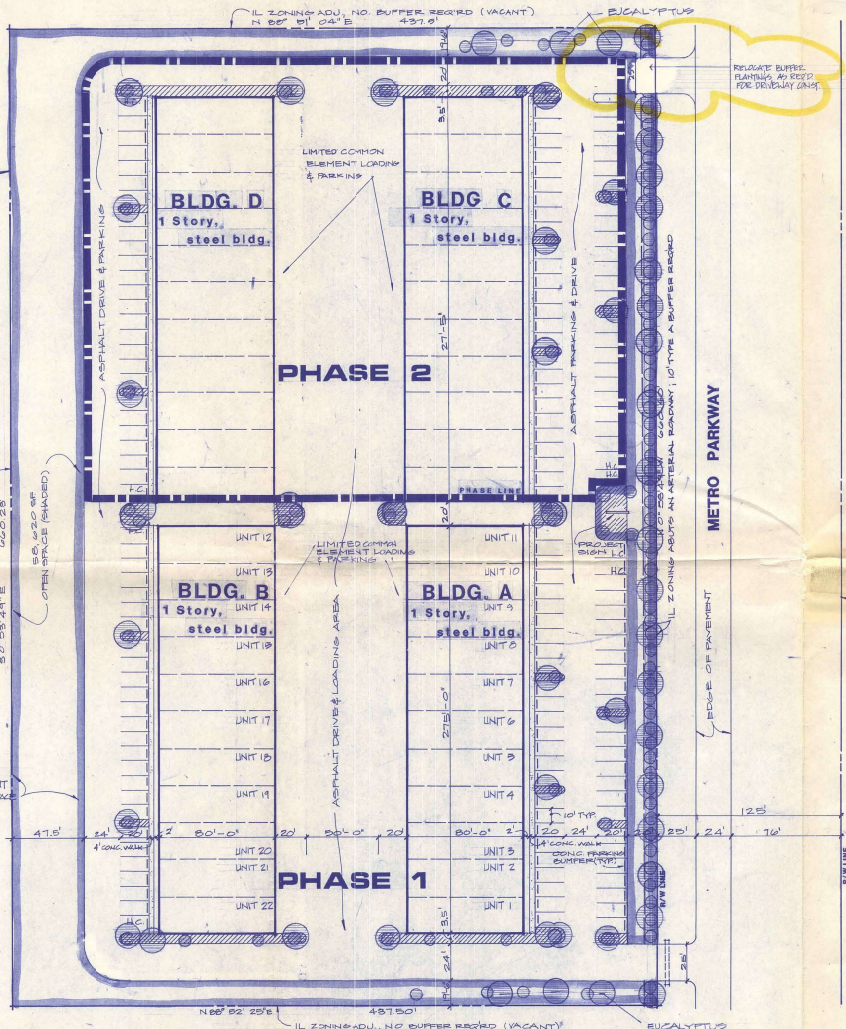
IL ZONING ADJ. NO. BUFFER REQ'RD (VACANT)
N 88° 51' 04" E 437.0'
EUCALYPTUS
RELOCATE BUFFER PLANTINGS AS REQ'D FOR DRIVEWAY CONST.
20'
19.6'
LIMITED COMMON ELEMENT LOADING & PARKING
BLDG. D
1 Story, steel bldg.
BLDG. C
1 Story, steel bldg.
35'
27'-5"
ASPHALT DRIVE & PARKING
ASPHALT PARKING & DRIVE
PHASE 2
PHASE LINE
HC
HC
PROJECT SIGN
HC
LIMITED COMMON ELEMENT LOADING & PARKING
58,620 SF OPEN SPACE (SHADED)
BLDG. B
1 Story, steel bldg.
BLDG. A
1 Story, steel bldg.
UNIT 12
UNIT 13
UNIT 14
UNIT 15
UNIT 16
UNIT 17
UNIT 18
UNIT 19
UNIT 20
UNIT 21
UNIT 22
UNIT 11
UNIT 10
UNIT 9
UNIT 8
UNIT 7
UNIT 6
UNIT 5
UNIT 4
UNIT 3
UNIT 2
UNIT 1
ASPHALT DRIVE & LOADING AREA
275'-0"
IL ZONING ABUTS AN ARTERIAL ROADWAY; 10' TYPE A BUFFER REQ'RD
METRO PARKWAY
EDGE OF PAVEMENT
10' TYP.
125'
47.5'
24'
20'
2'
80'-0"
20'
50'-0"
20'
80'-0"
2'
20
24'
20'
25'
24'
76'
4' CONC. WALK
4' CONC. WALK
CONC. PARKING BUMPER (TYP.)
PHASE 1
R/W LINE
HC
35'
24'
19.6'
25'
N 88° 52' 25" E 437.50'
IL ZONING ADJ. NO BUFFER REQ'RD (VACANT)
EUCALYPTUS